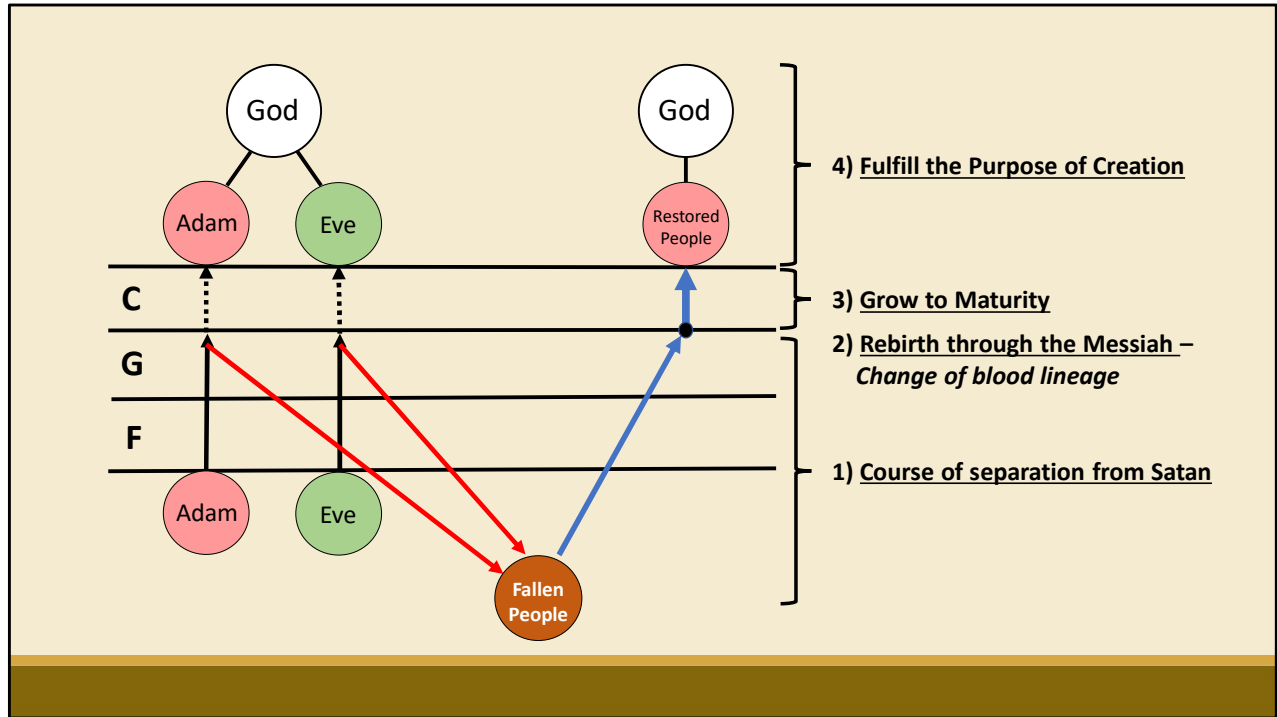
God

Adam

Eve

God

Restored People

4) Fulfill the Purpose of Creation

C

3) Grow to Maturity

G

2) Rebirth through the Messiah – *Change of blood lineage*

F

1) Course of separation from Satan

Adam

Eve

Fallen People